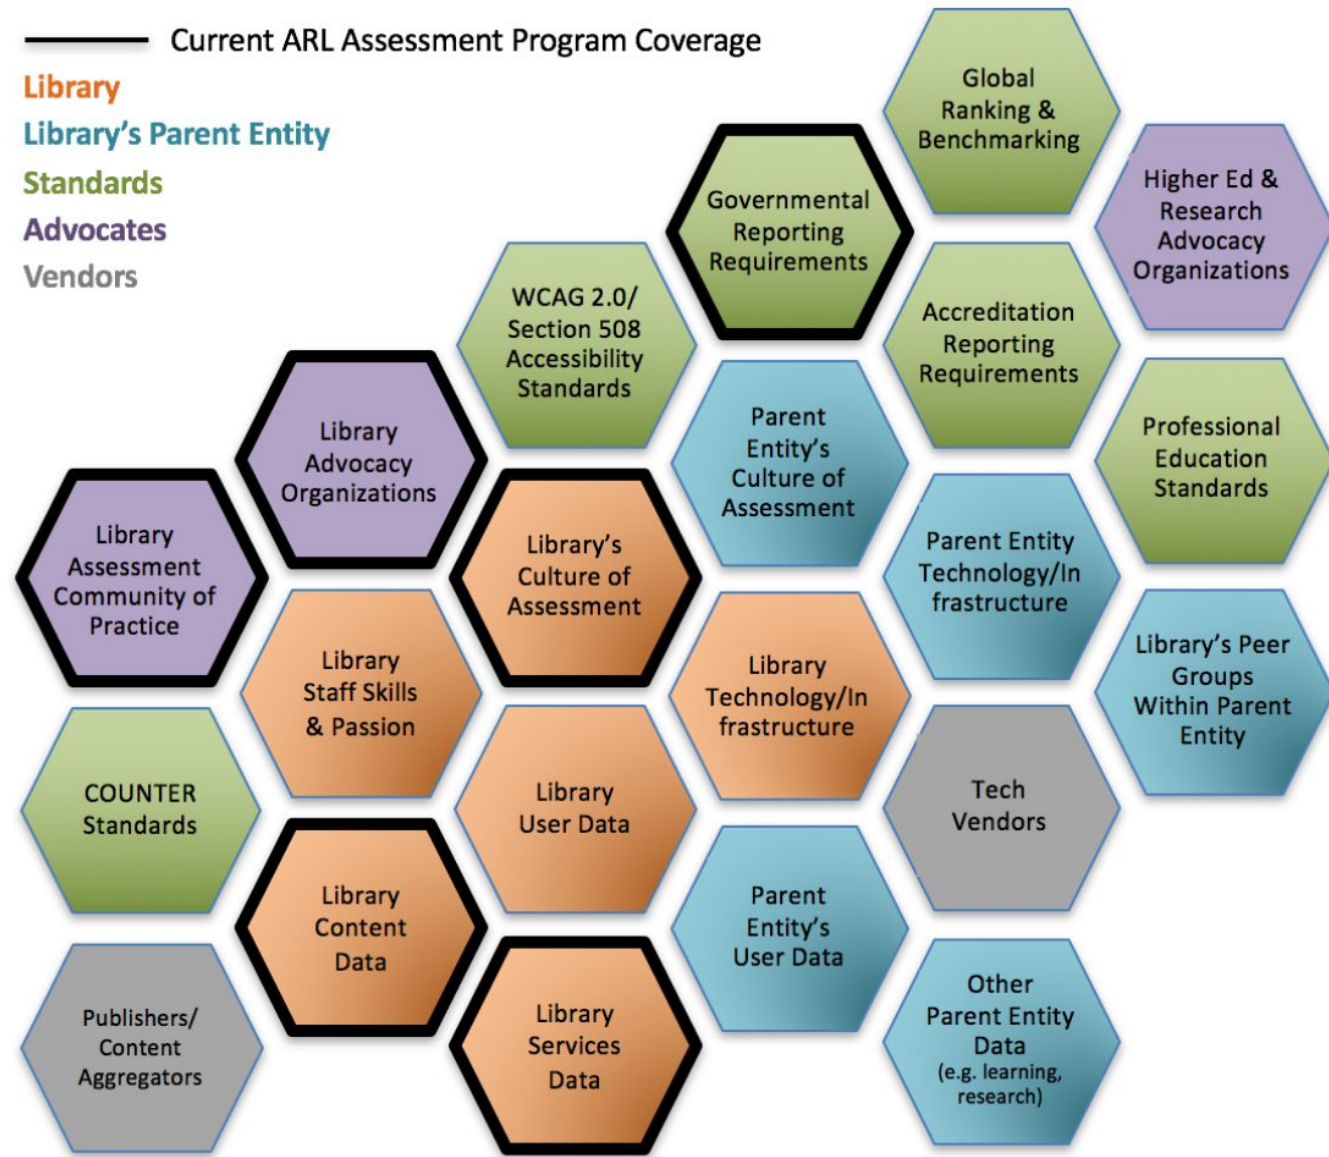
Current ARL Assessment Program Coverage

Library

Library's Parent Entity

Standards

Advocates

Vendors

Global Ranking & Benchmarking

Higher Ed & Research Advocacy Organizations

Governmental Reporting Requirements

WCAG 2.0/ Section 508 Accessibility Standards

Accreditation Reporting Requirements

Professional Education Standards

Library Advocacy Organizations

Parent Entity's Culture of Assessment

Library Assessment Community of Practice

Library's Culture of Assessment

Parent Entity Technology/Infrastructure

Library's Peer Groups Within Parent Entity

Library Staff Skills & Passion

Library Technology/Infrastructure

COUNTER Standards

Library User Data

Tech Vendors

Library Content Data

Parent Entity's User Data

Publishers/ Content Aggregators

Library Services Data

Other Parent Entity Data (e.g. learning, research)